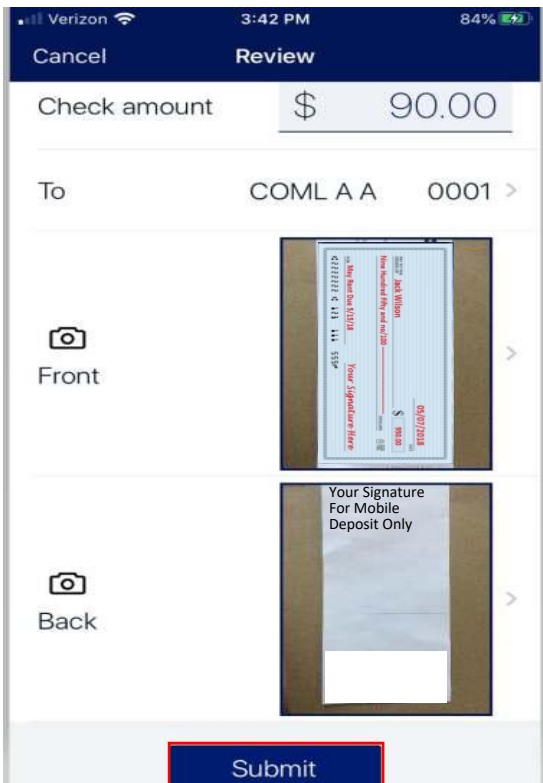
Verizon 3:42 PM 84%
Cancel Review
Check amount $ 90.00
To COML A A 0001
Front
Jack Wilson
Nine Hundred Fifty and no/100
05/07/2018
$ 950.00
May Rent Due 5/15/18
Your Signature Here
Back
Your Signature For Mobile Deposit Only
Submit